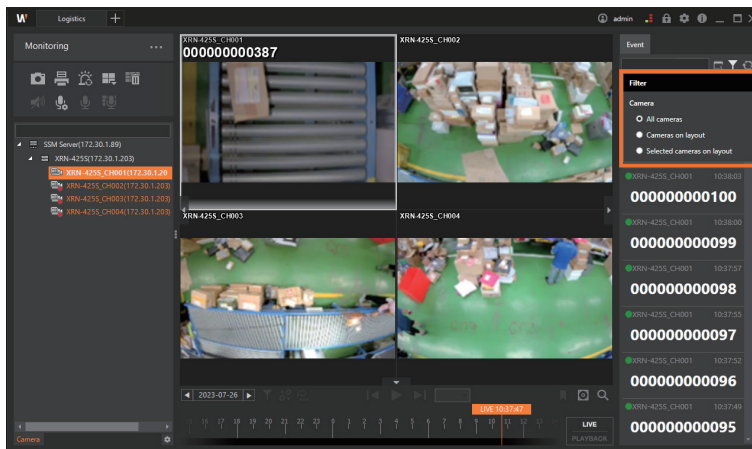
W Logistics +

admin

Monitoring ...

SSM Server(172.30.1.89)

XRN-425S(172.30.1.203)

XRN-425S_CH001(172.30.1.20

XRN-425S_CH002(172.30.1.203)

XRN-425S_CH003(172.30.1.203)

XRN-425S_CH004(172.30.1.203)

Camera

XRN-425S_CH001

000000000387

XRN-425S_CH002

XRN-425S_CH003

XRN-425S_CH004

2023-07-26

LIVE 10:37:47

16 17 18 19 20 21 22 23 0 1 2 3 4 5 6 7 8 9 10 11 12 13

LIVE

PLAYBACK

Event

Filter

Camera

All cameras

Cameras on layout

Selected cameras on layout

XRN-425S_CH001 10:38:03

000000000100

XRN-425S_CH001 10:38:00

000000000099

XRN-425S_CH001 10:37:57

000000000098

XRN-425S_CH001 10:37:55

000000000097

XRN-425S_CH001 10:37:52

000000000096

XRN-425S_CH001 10:37:49

000000000095